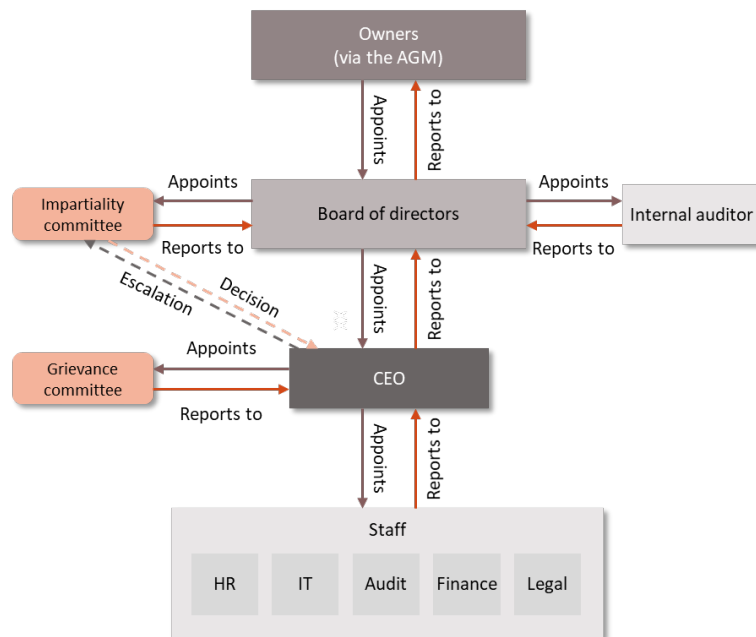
Owners
(via the AGM)

Appoints

Reports to

Appoints

Impartiality committee

Reports to

Board of directors

Appoints

Internal auditor

Reports to

Appoints

Reports to

Escalation

Decision

Appoints

Grievance committee

Reports to

CEO

Appoints

Reports to

Staff

HR

IT

Audit

Finance

Legal